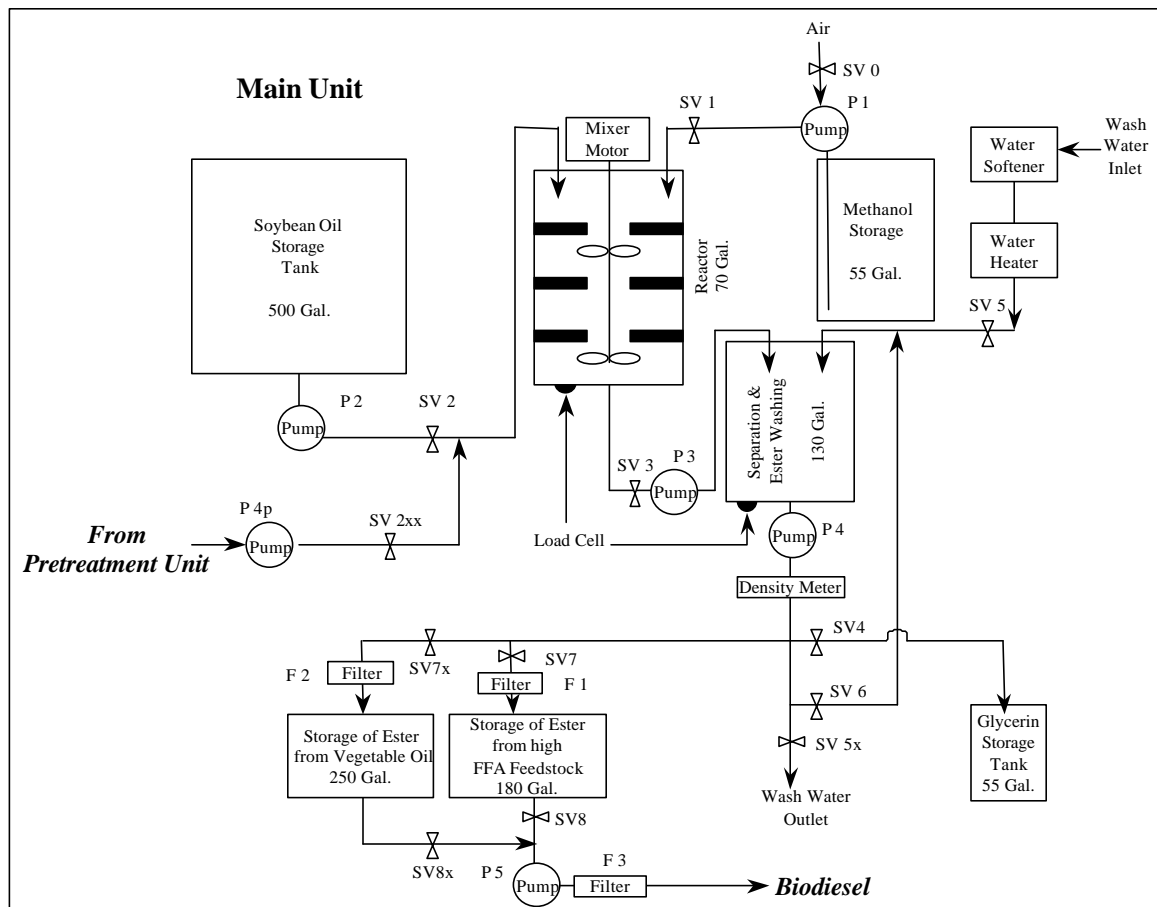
Main Unit

Air
SV 0
P 1
Pump
SV 1
Mixer Motor

Wash Water Inlet
Water Softener
Water Heater

Soybean Oil Storage Tank

500 Gal.

Reactor 70 Gal.

Methanol Storage

55 Gal.

SV 5

Separation & Ester Washing

130 Gal.

P 2
Pump
SV 2

SV 3
P 3
Pump

P 4p
Pump
SV 2xx

From Pretreatment Unit

Load Cell

Pump
P 4

Density Meter

SV4

F 2
Filter
SV7x
SV7
Filter
F 1

SV 6

Storage of Ester from Vegetable Oil 250 Gal.

Storage of Ester from high FFA Feedstock 180 Gal.

SV 5x

Wash Water Outlet

Glycerin Storage Tank 55 Gal.

SV8
SV8x
P 5
Pump
F 3
Filter
Biodiesel